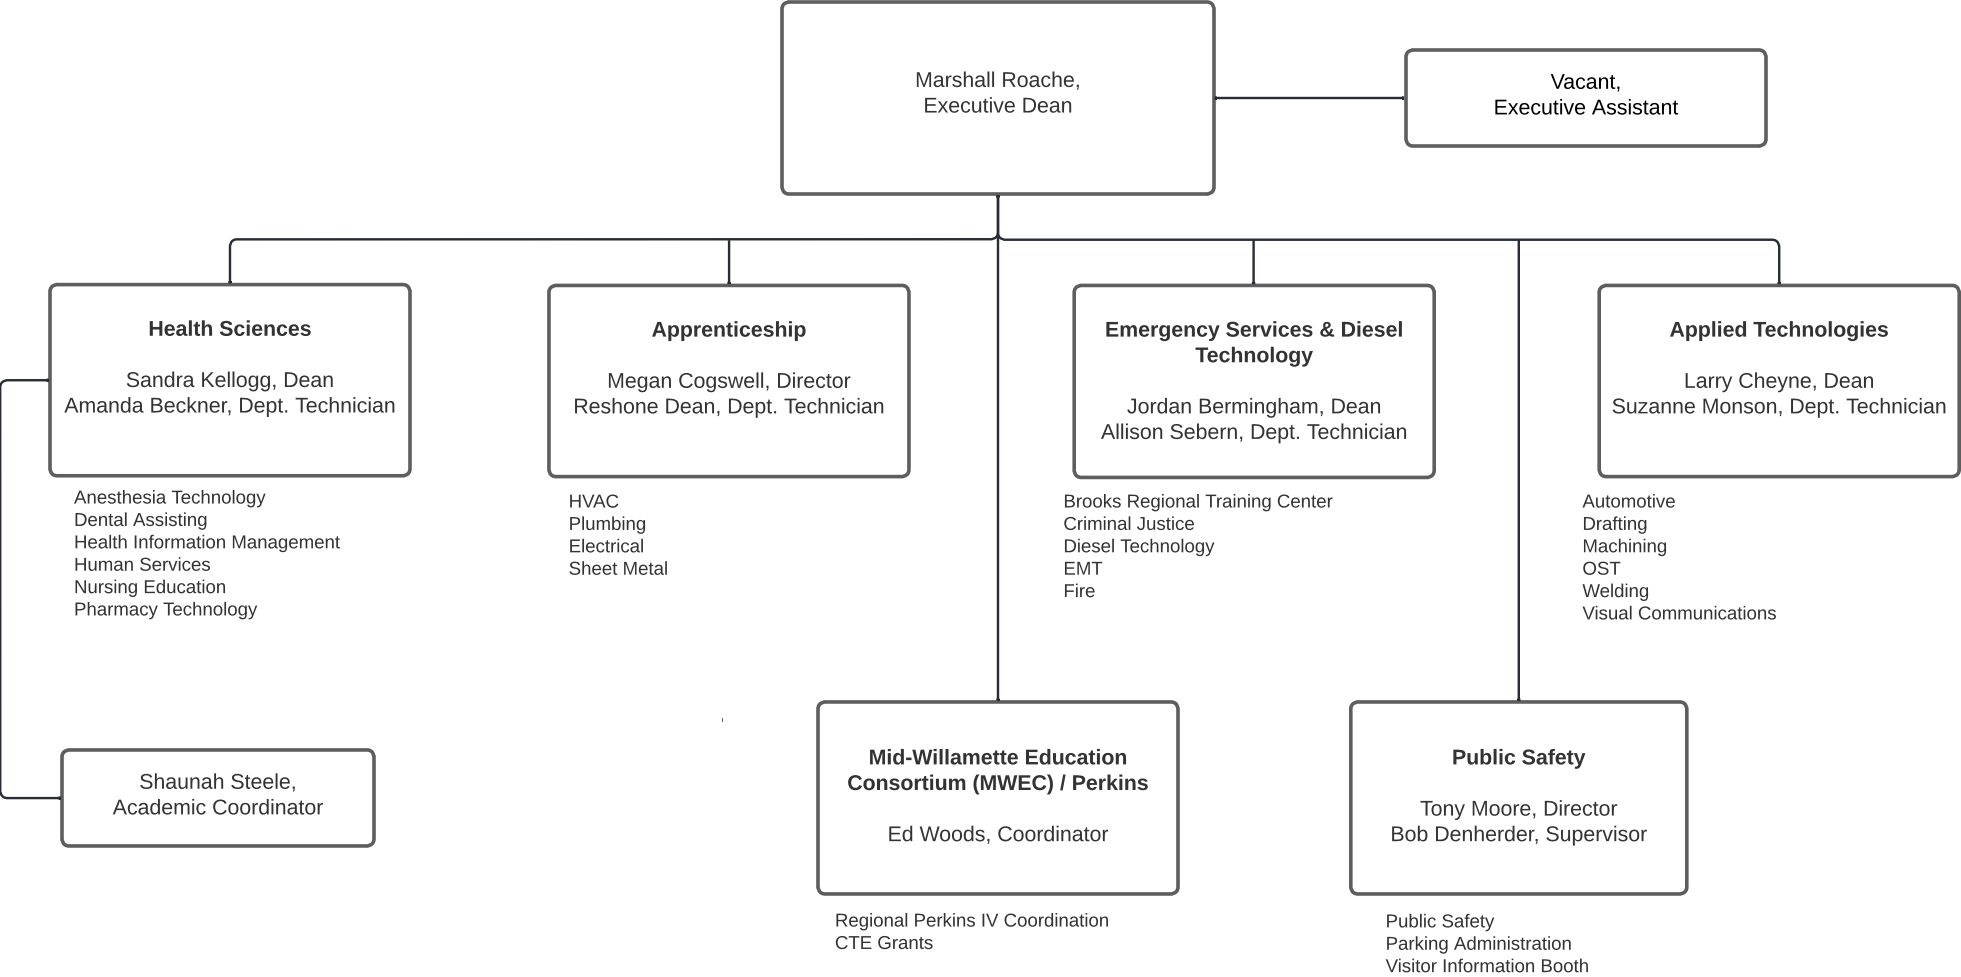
Marshall Roache,
Executive Dean

Vacant,
Executive Assistant

Health Sciences

Sandra Kellogg, Dean
Amanda Beckner, Dept. Technician

Anesthesia Technology
Dental Assisting
Health Information Management
Human Services
Nursing Education
Pharmacy Technology

Apprenticeship

Megan Cogswell, Director
Reshone Dean, Dept. Technician

HVAC
Plumbing
Electrical
Sheet Metal

Emergency Services & Diesel Technology

Jordan Bermingham, Dean
Allison Sebern, Dept. Technician

Brooks Regional Training Center
Criminal Justice
Diesel Technology
EMT
Fire

Applied Technologies

Larry Cheyne, Dean
Suzanne Monson, Dept. Technician

Automotive
Drafting
Machining
OST
Welding
Visual Communications

Shaunah Steele,
Academic Coordinator

Mid-Willamette Education Consortium (MWEC) / Perkins

Ed Woods, Coordinator

Regional Perkins IV Coordination
CTE Grants

Public Safety

Tony Moore, Director
Bob Denherder, Supervisor

Public Safety
Parking Administration
Visitor Information Booth